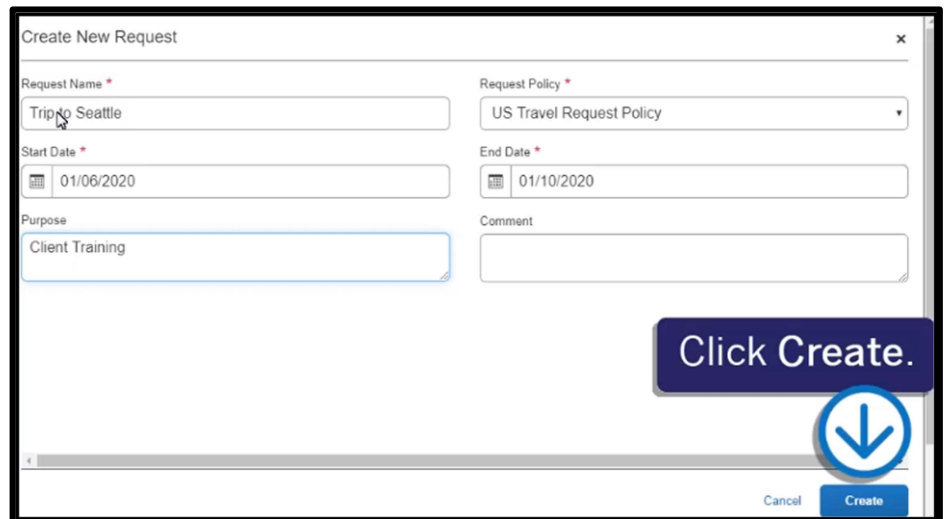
Create New Request

×

Request Name *

Trip to Seattle

Request Policy *

US Travel Request Policy

Start Date *

01/06/2020

End Date *

01/10/2020

Purpose

Client Training

Comment

Click Create.

Cancel

Create